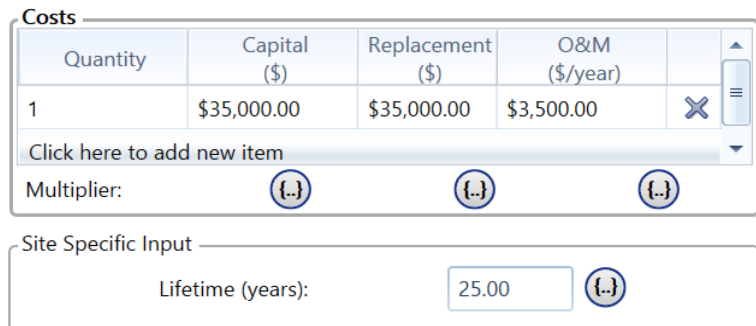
Costs

| Quantity | Capital ($) | Replacement ($) | O&M ($/year) |
|---|---|---|---|
| 1 | $35,000.00 | $35,000.00 | $3,500.00 |

Click here to add new item

Multiplier: {..} {..} {..}

Site Specific Input

Lifetime (years): 25.00 {..}